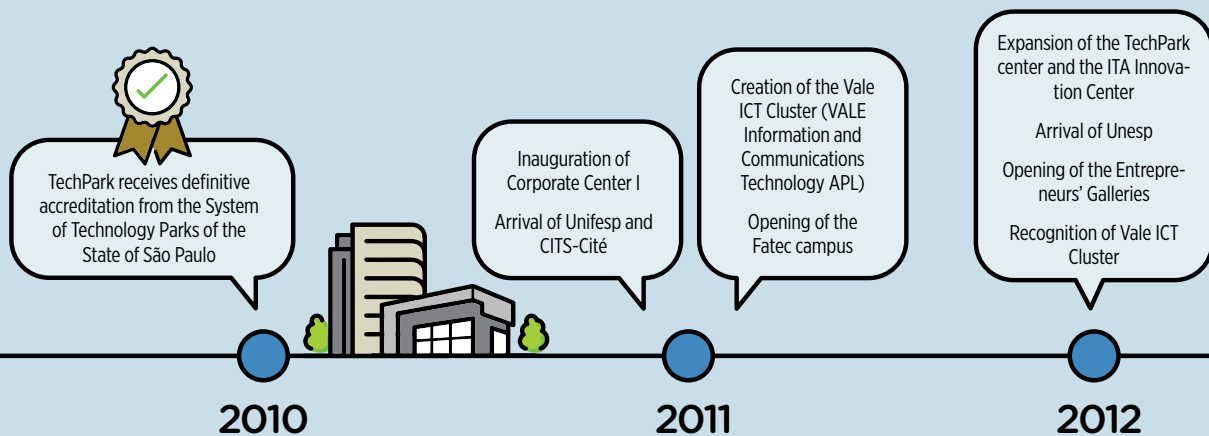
TechPark receives definitive accreditation from the System of Technology Parks of the State of São Paulo

Inauguration of Corporate Center I

Arrival of Unifesp and CITS-Cité

Creation of the Vale ICT Cluster (VALE Information and Communications Technology APL)

Opening of the Fatec campus

Expansion of the TechPark center and the ITA Innovation Center

Arrival of Unesp

Opening of the Entrepreneurs' Galleries

Recognition of Vale ICT Cluster

2010

2011

2012